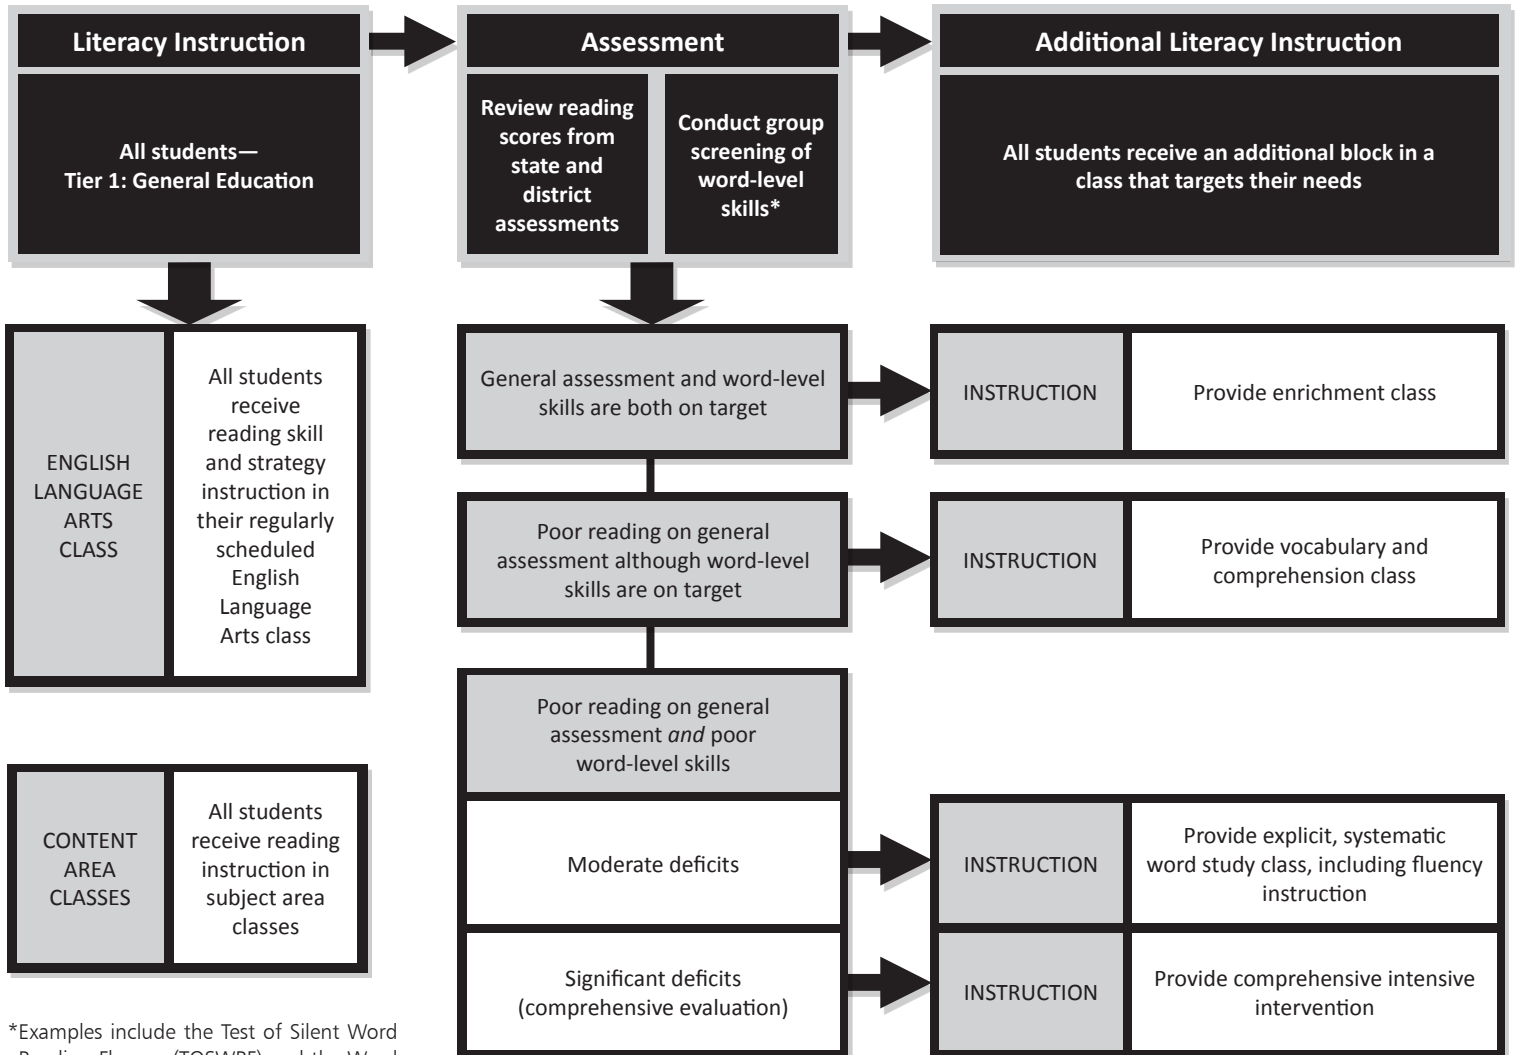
Literacy Instruction

All students—
Tier 1: General Education

ENGLISH LANGUAGE ARTS CLASS

All students receive reading skill and strategy instruction in their regularly scheduled English Language Arts class

CONTENT AREA CLASSES

All students receive reading instruction in subject area classes

*Examples include the Test of Silent Word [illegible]

Assessment

Review reading scores from state and district assessments

Conduct group screening of word-level skills*

General assessment and word-level skills are both on target

Poor reading on general assessment although word-level skills are on target

Poor reading on general assessment *and* poor word-level skills

Moderate deficits

Significant deficits (comprehensive evaluation)

Additional Literacy Instruction

All students receive an additional block in a class that targets their needs

INSTRUCTION

Provide enrichment class

INSTRUCTION

Provide vocabulary and comprehension class

INSTRUCTION

Provide explicit, systematic word study class, including fluency instruction

INSTRUCTION

Provide comprehensive intensive intervention